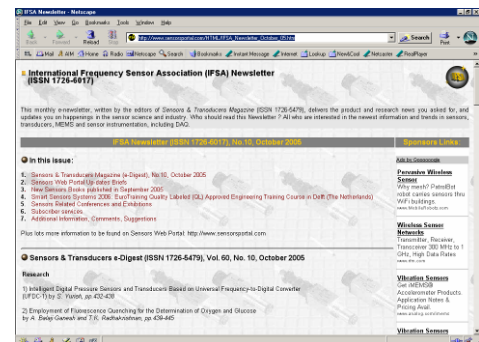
IFSA Newsletter - Netscape

File Edit View Go Bookmarks Tools Window Help

Back Forward Reload Stop

http://www.sensorsportal.com/HTML/IFSA_Newsletter_October_05.htm

Search

Mail Home Radio Netscape Search Bookmarks Instant Message Internet Lookup New&Cool Netcaster RealPlayer

International Frequency Sensor Association (IFSA) Newsletter (ISSN 1726-6017)

This monthly e-newsletter, written by the editors of Sensors & Transducers Magazine (ISSN 1726-5479), delivers the product and research news you asked for, and updates you on happenings in the sensor science and industry. Who should read this Newsletter ? All who are interested in the newest information and trends in sensors, transducers, MEMS and sensor instrumentation, including DAQ.

IFSA Newsletter (ISSN 1726-6017), No.10, October 2005

Sponsors Links

In this issue:

1. Sensors & Transducers Magazine (e-Digest), No.10, October 2005
2. Sensors Web Portal Up-dates Briefs
3. New Sensors Books published in September 2005
4. Smart Sensors Systems 2006: EuroTraining Quality Labeled (QL) Approved Engineering Training Course in Delft (The Netherlands)
5. Sensors Related Conferences and Exhibitions
6. Subscriber services
7. Additional Information, Comments, Suggestions

Plus lots more information to be found on Sensors Web Portal: http://www.sensorsportal.com

Sensors & Transducers e-Digest (ISSN 1726-5479), Vol. 60, No. 10, October 2005

Research

1) Intelligent Digital Pressure Sensors and Transducers Based on Universal Frequency-to-Digital Converter (UFDC-1) by S. Yurish, pp.432-438

2) Employment of Fluorescence Quenching for the Determination of Oxygen and Glucose by A. Balaji Ganesh and T.K. Radhakrishnan, pp.439-445

Ads by Gooooogle

Pervasive Wireless Sensor
Why mesh? PatrolBot robot carries sensors thru WiFi buildings.
www.MobileRobots.com

Wireless Sensor Networks
Transmitter, Receiver, Transceiver 300 MHz to 1 GHz, High Data Rates
www.rfm.com

Vibration Sensors
Get iMEMS®
Accelerometer Products
Application Notes &
Pricing Avail.
www.analog.com/iMEMS

Vibration Sensors